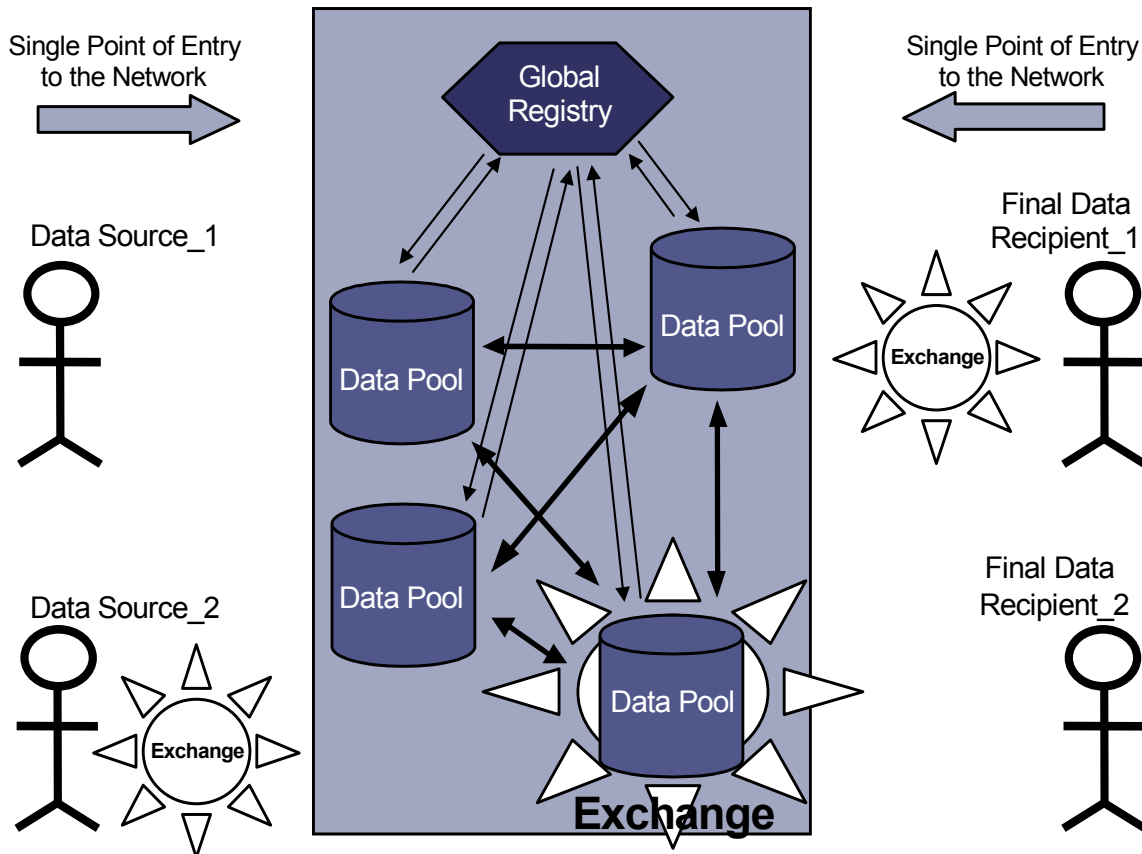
Single Point of Entry to the Network

Single Point of Entry to the Network

Global Registry

Data Source_1

Final Data Recipient_1

Data Pool

Data Pool

Exchange

Data Pool

Final Data Recipient_2

Data Source_2

Data Pool

Exchange

Exchange